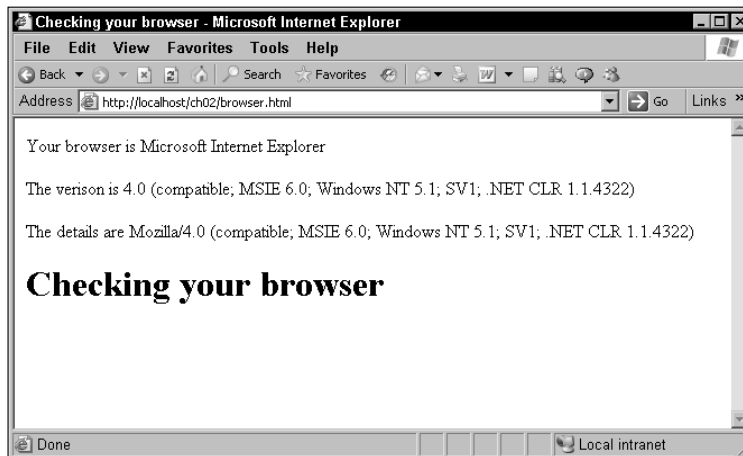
Checking your browser - Microsoft Internet Explorer

File Edit View Favorites Tools Help

Back Search Favorites

Address http://localhost/ch02/browser.html Go Links »

Your browser is Microsoft Internet Explorer

The verison is 4.0 (compatible; MSIE 6.0; Windows NT 5.1; SV1; .NET CLR 1.1.4322)

The details are Mozilla/4.0 (compatible; MSIE 6.0; Windows NT 5.1; SV1; .NET CLR 1.1.4322)

Checking your browser

Done Local intranet